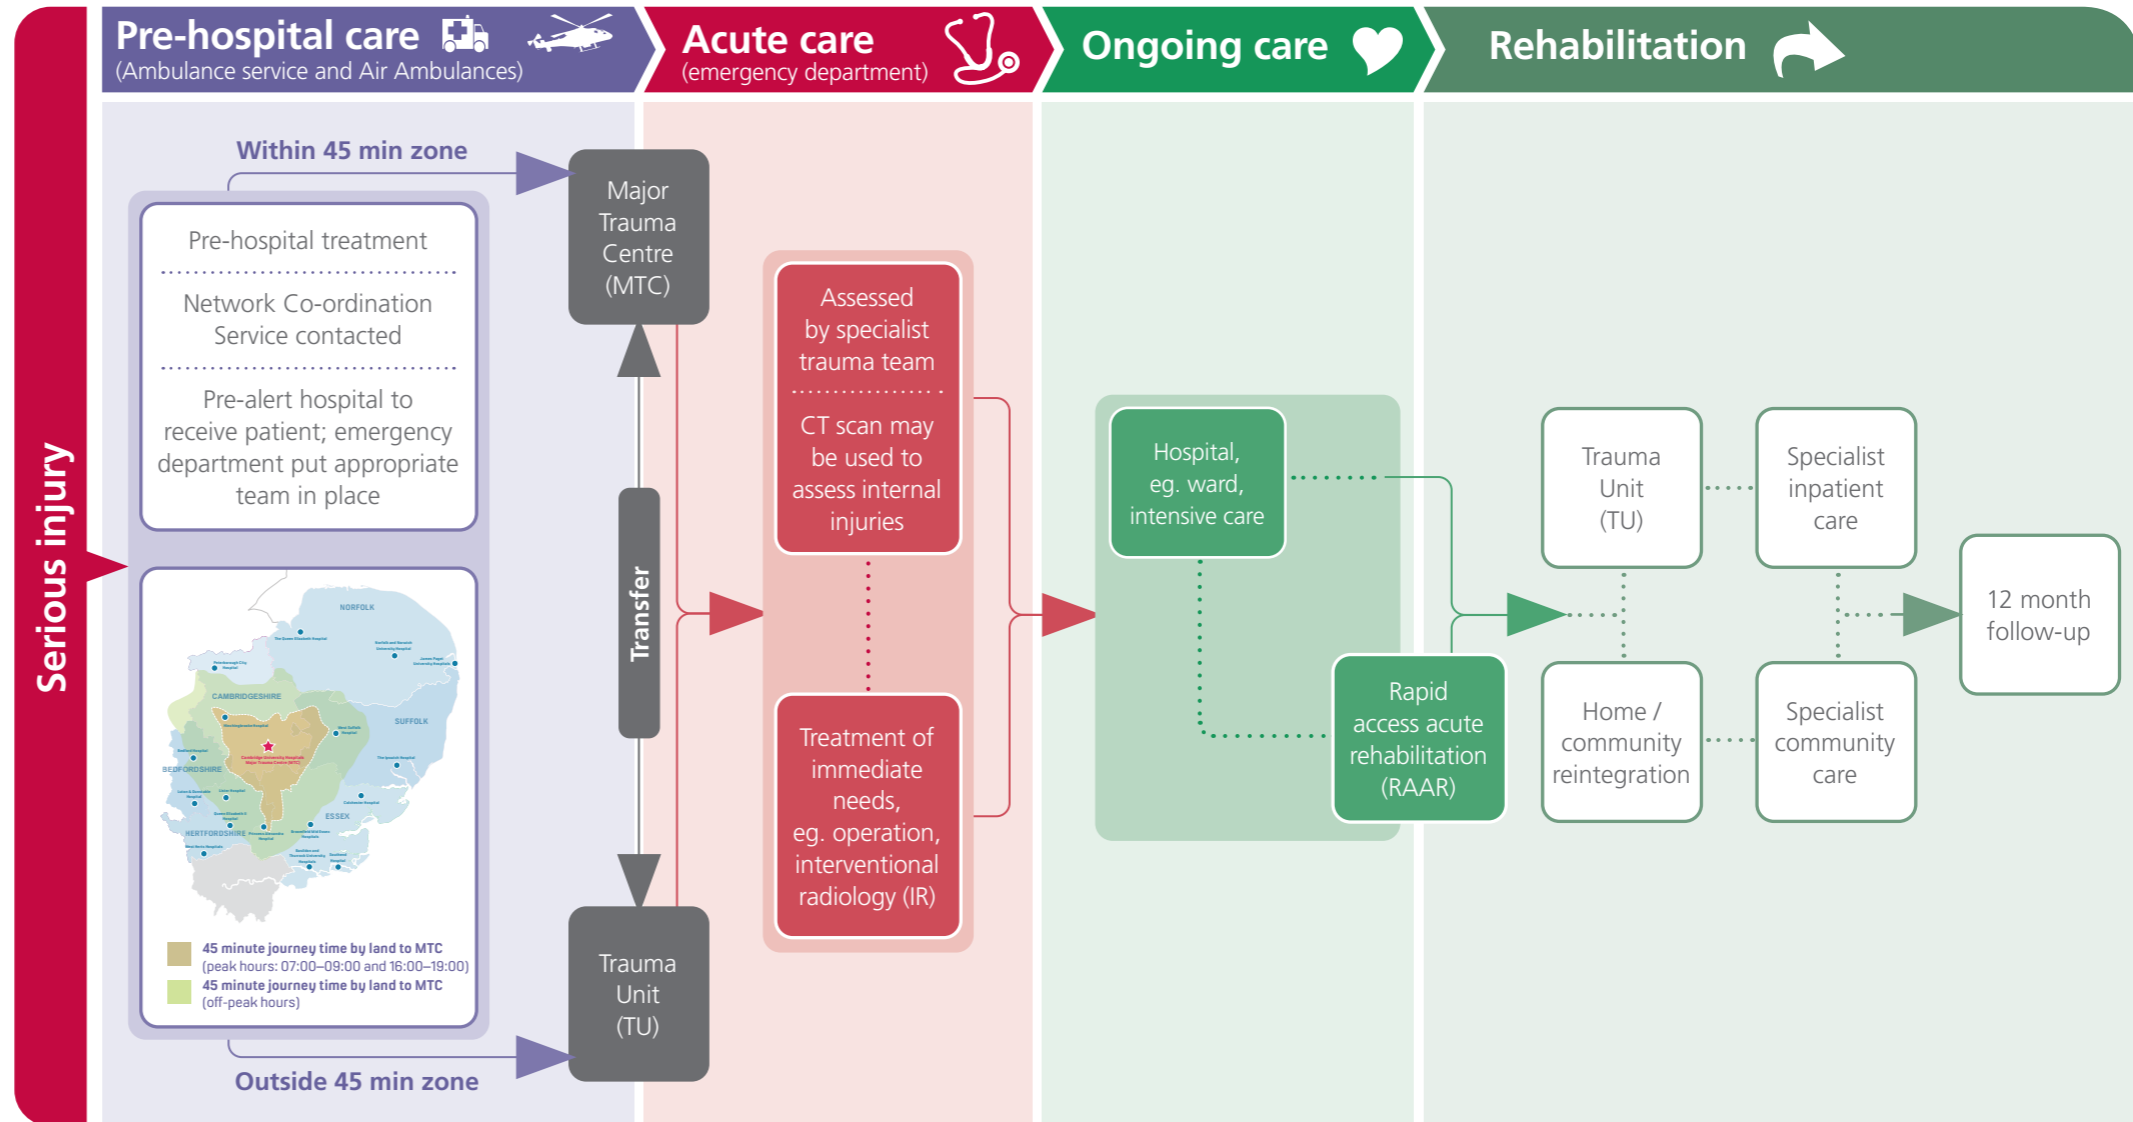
Serious injury

Pre-hospital care
(Ambulance service and Air Ambulances)

Acute care
(emergency department)

Ongoing care

Rehabilitation

Within 45 min zone

Pre-hospital treatment

Network Co-ordination Service contacted

Pre-alert hospital to receive patient; emergency department put appropriate team in place

NORFOLK

CAMBRIDGESHIRE

SUFFOLK

BEDFORDSHIRE

HERTFORDSHIRE

ESSEX

45 minute journey time by land to MTC (peak hours: 07:00–09:00 and 16:00–19:00)

45 minute journey time by land to MTC (off-peak hours)

Outside 45 min zone

Major Trauma Centre (MTC)

Transfer

Trauma Unit (TU)

Assessed by specialist trauma team

CT scan may be used to assess internal injuries

Treatment of immediate needs, eg. operation, interventional radiology (IR)

Hospital, eg. ward, intensive care

Rapid access acute rehabilitation (RAAR)

Trauma Unit (TU)

Specialist inpatient care

Home / community reintegration

Specialist community care

12 month follow-up